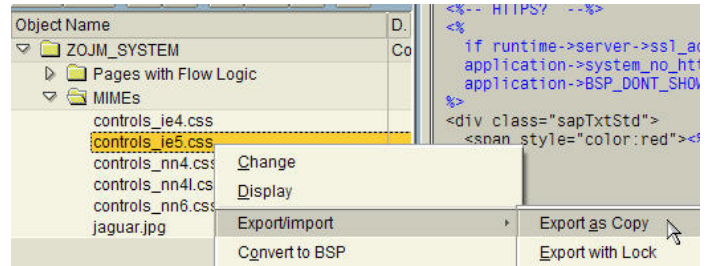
Object Name | D.
ZOJM_SYSTEM | Co
Pages with Flow Logic
MIMEs
controls_ie4.css
controls_ie5.css
controls_nn4.css
controls_nn4l.cs
controls_nn6.css
jaguar.jpg

Change
Display
Export/import
Convert to BSP

Export as Copy
Export with Lock

<%-- HTTPS? --%>
<%
if runtime->server->ssl_a
application->system_no_ht
application->BSP_DONT_SHO
%>
<div class="sapTxtStd">
<span style="color:red"><